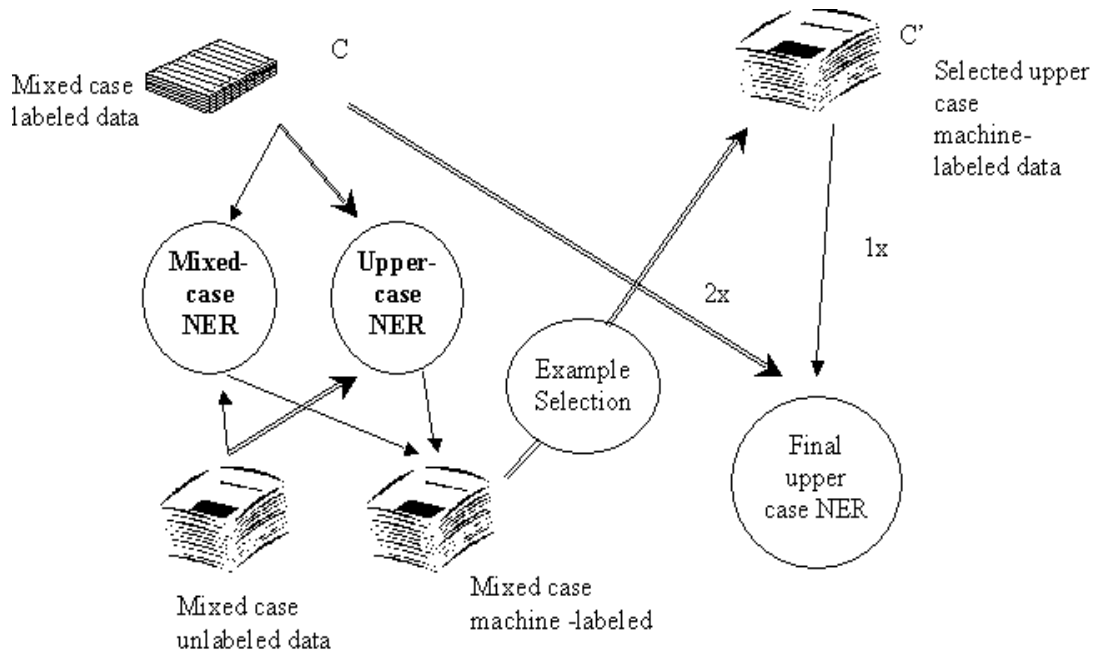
Mixed case labeled data

C

C'

Selected upper case machine-labeled data

Mixed-case NER

Upper-case NER

1x

2x

Example Selection

Final upper case NER

Mixed case unlabeled data

Mixed case machine -labeled